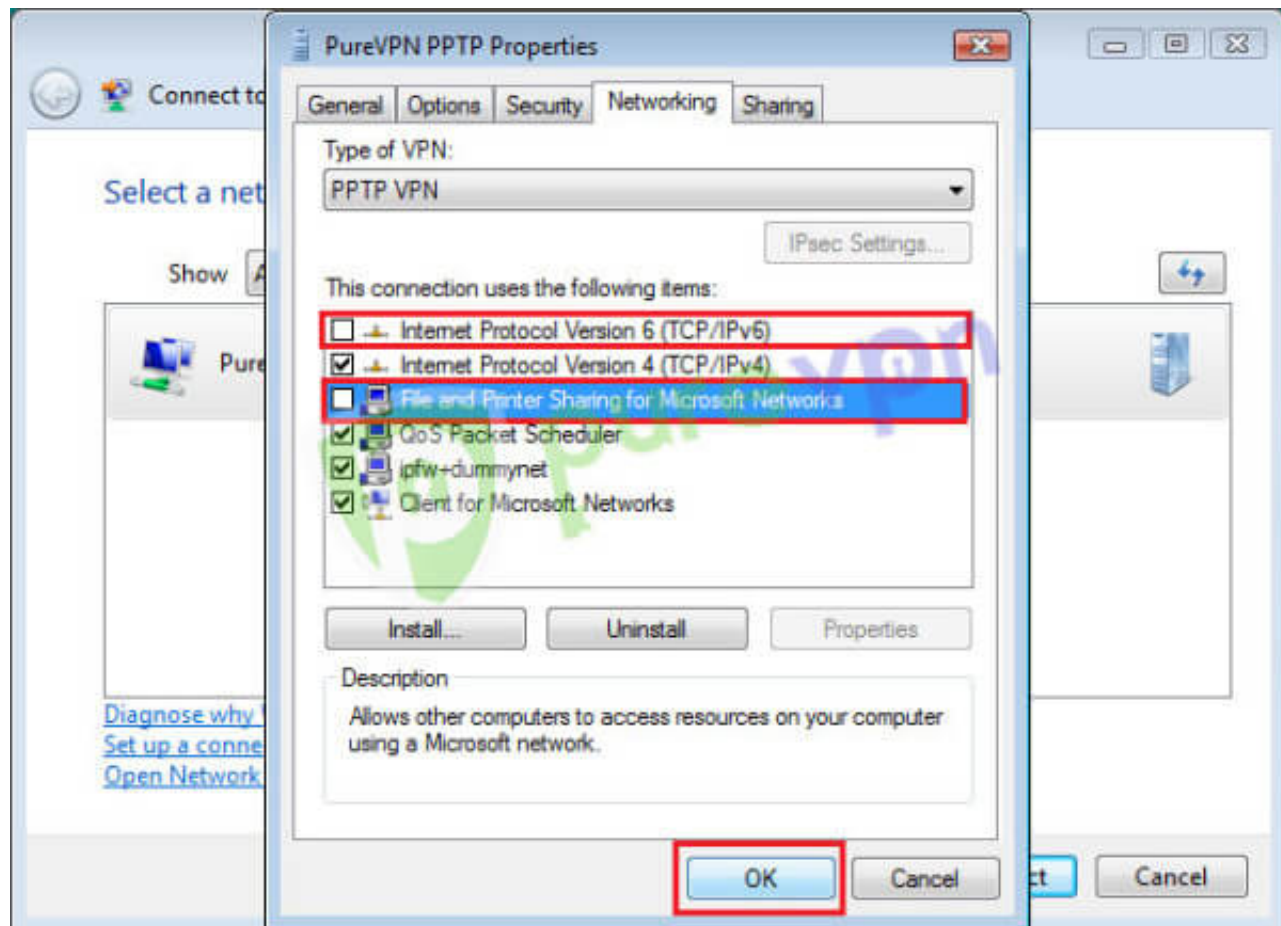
Connect to

Select a net

Show

Pure

Diagnose why

Set up a conne

Open Network

PureVPN PPTP Properties

General | Options | Security | Networking | Sharing

Type of VPN:

PPTP VPN

IPsec Settings...

This connection uses the following items:

Internet Protocol Version 6 (TCP/IPv6)
Internet Protocol Version 4 (TCP/IPv4)
File and Printer Sharing for Microsoft Networks
QoS Packet Scheduler
ipfw+dummynet
Client for Microsoft Networks

purevpn

Install... Uninstall Properties

Description

Allows other computers to access resources on your computer using a Microsoft network.

OK Cancel

ct Cancel